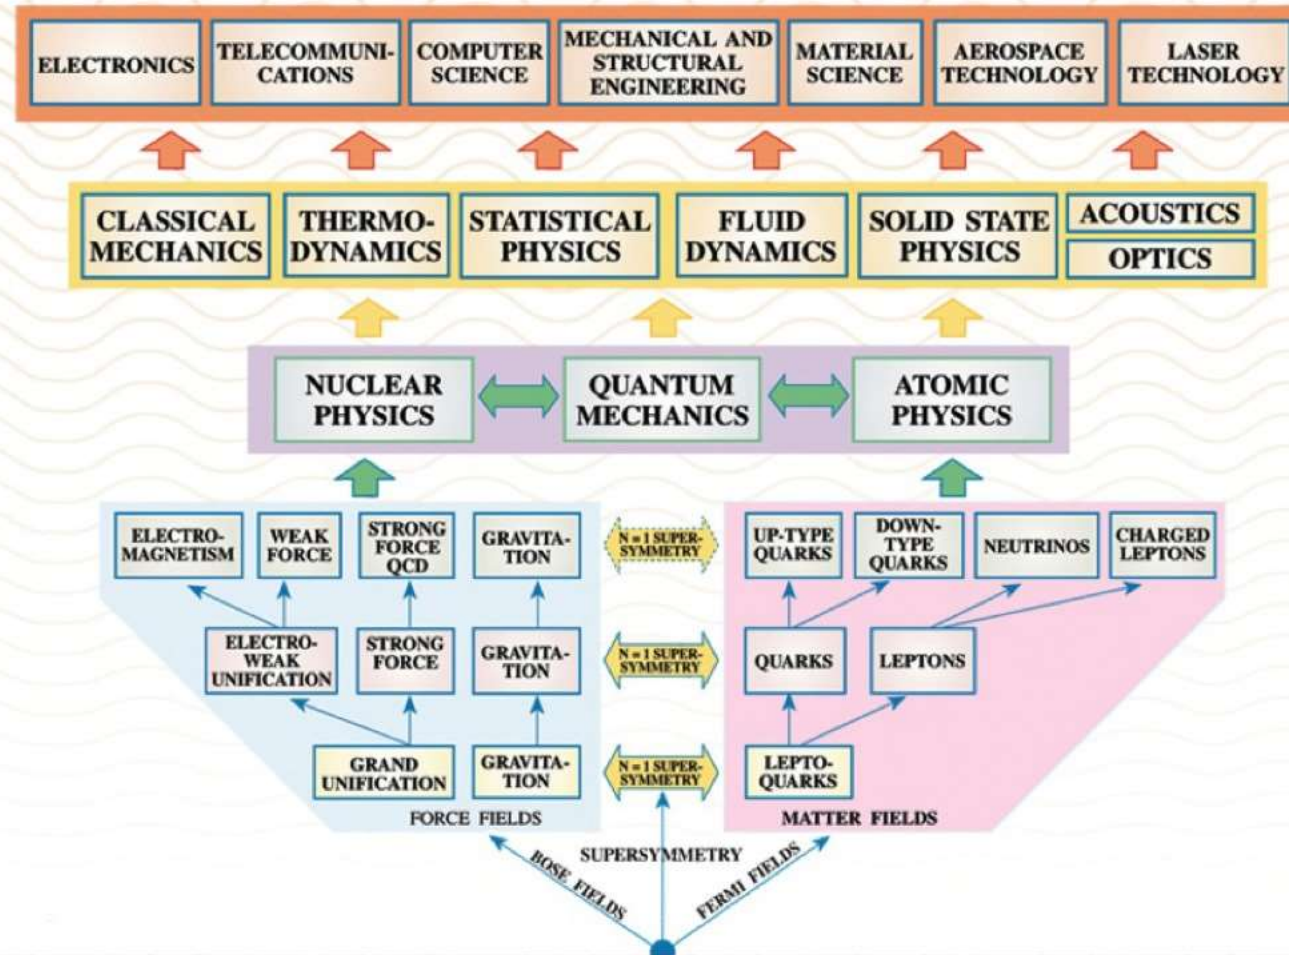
ELECTRONICS
TELECOMMUNICATIONS
COMPUTER SCIENCE
MECHANICAL AND STRUCTURAL ENGINEERING
MATERIAL SCIENCE
AEROSPACE TECHNOLOGY
LASER TECHNOLOGY

CLASSICAL MECHANICS
THERMODYNAMICS
STATISTICAL PHYSICS
FLUID DYNAMICS
SOLID STATE PHYSICS
ACOUSTICS
OPTICS

NUCLEAR PHYSICS
QUANTUM MECHANICS
ATOMIC PHYSICS

ELECTROMAGNETISM
WEAK FORCE
STRONG FORCE QCD
GRAVITATION
N = 1 SUPERSYMMETRY
UP-TYPE QUARKS
DOWN-TYPE QUARKS
NEUTRINOS
CHARGED LEPTONS

ELECTROWEAK UNIFICATION
STRONG FORCE
GRAVITATION
N = 1 SUPERSYMMETRY
QUARKS
LEPTONS

GRAND UNIFICATION
GRAVITATION
N = 1 SUPERSYMMETRY
LEPTOQUARKS

FORCE FIELDS
MATTER FIELDS
SUPERSYMMETRY
BOSE FIELDS
FERMI FIELDS